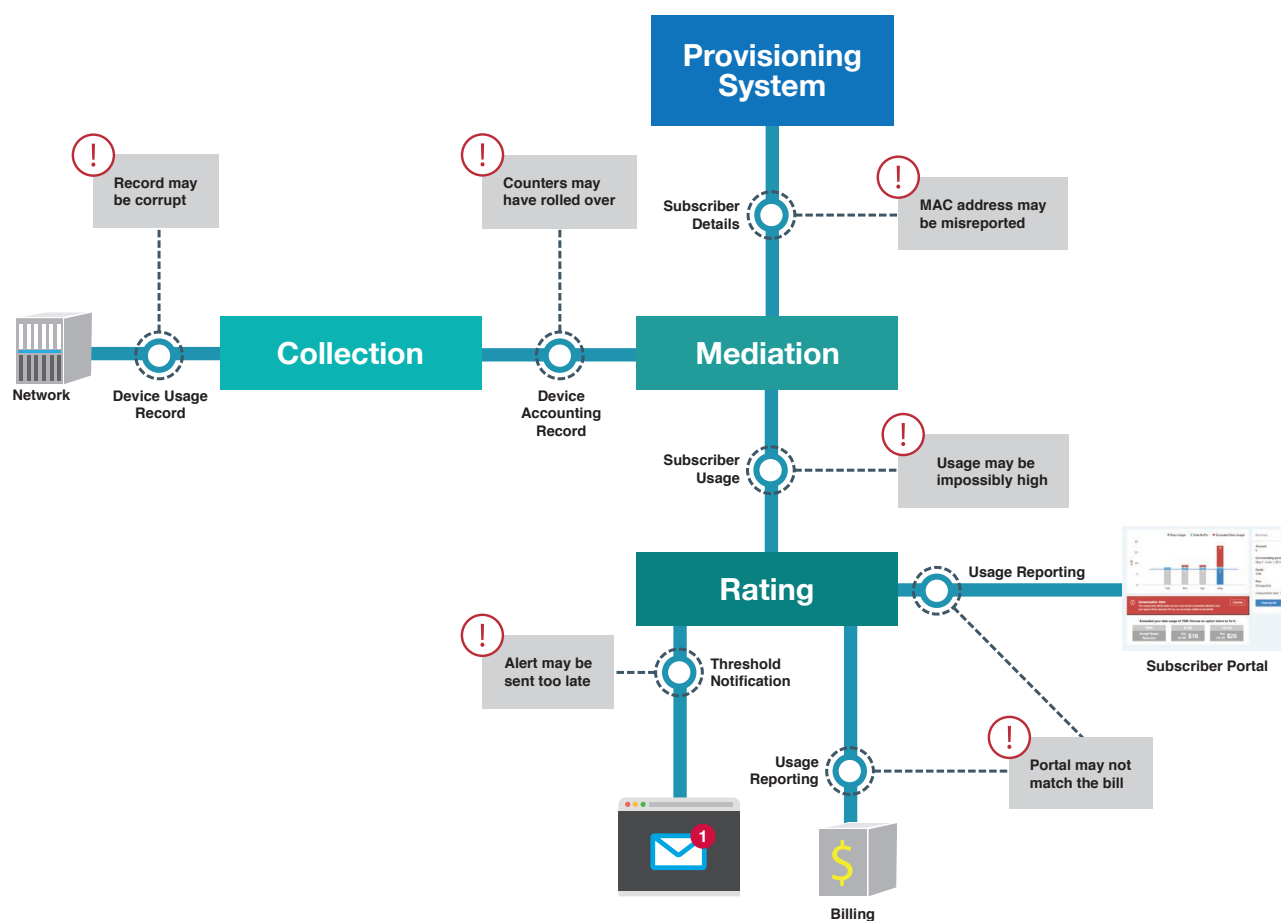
Provisioning System

!

Record may be corrupt

!

Counters may have rolled over

Subscriber Details

!

MAC address may be misreported

Network

Device Usage Record

Collection

Device Accounting Record

Mediation

Subscriber Usage

!

Usage may be impossibly high

Rating

Usage Reporting

Subscriber Portal

!

Alert may be sent too late

Threshold Notification

Usage Reporting

!

Portal may not match the bill

1

$

Billing